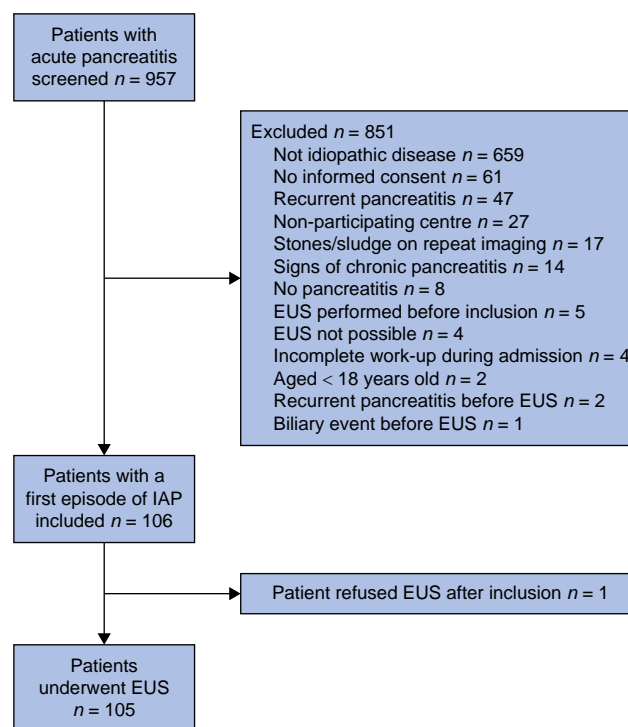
Patients with acute pancreatitis screened $n = 957$

Excluded $n = 851$
Not idiopathic disease $n = 659$
No informed consent $n = 61$
Recurrent pancreatitis $n = 47$
Non-participating centre $n = 27$
Stones/sludge on repeat imaging $n = 17$
Signs of chronic pancreatitis $n = 14$
No pancreatitis $n = 8$
EUS performed before inclusion $n = 5$
EUS not possible $n = 4$
Incomplete work-up during admission $n = 4$
Aged < 18 years old $n = 2$
Recurrent pancreatitis before EUS $n = 2$
Biliary event before EUS $n = 1$

Patients with a first episode of IAP included $n = 106$

Patient refused EUS after inclusion $n = 1$

Patients underwent EUS $n = 105$